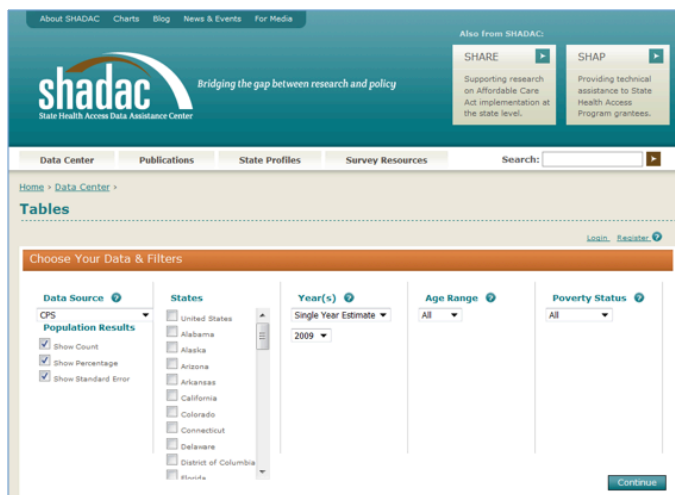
About SHADAC Charts Blog News & Events For Media

shadac
State Health Access Data Assistance Center

Bridging the gap between research and policy

Also from SHADAC:

SHARE
Supporting research on Affordable Care Act implementation at the state level.

SHAP
Providing technical assistance to State Health Access Program grantees.

Data Center Publications State Profiles Survey Resources Search:

Home › Data Center ›

Tables

Login Register ?

Choose Your Data & Filters

Data Source ?
CPS
Population Results
Show Count
Show Percentage
Show Standard Error

States
United States
Alabama
Alaska
Arizona
Arkansas
California
Colorado
Connecticut
Delaware
District of Columbia
Florida

Year(s) ?
Single Year Estimate
2009

Age Range ?
All

Poverty Status ?
All

Continue